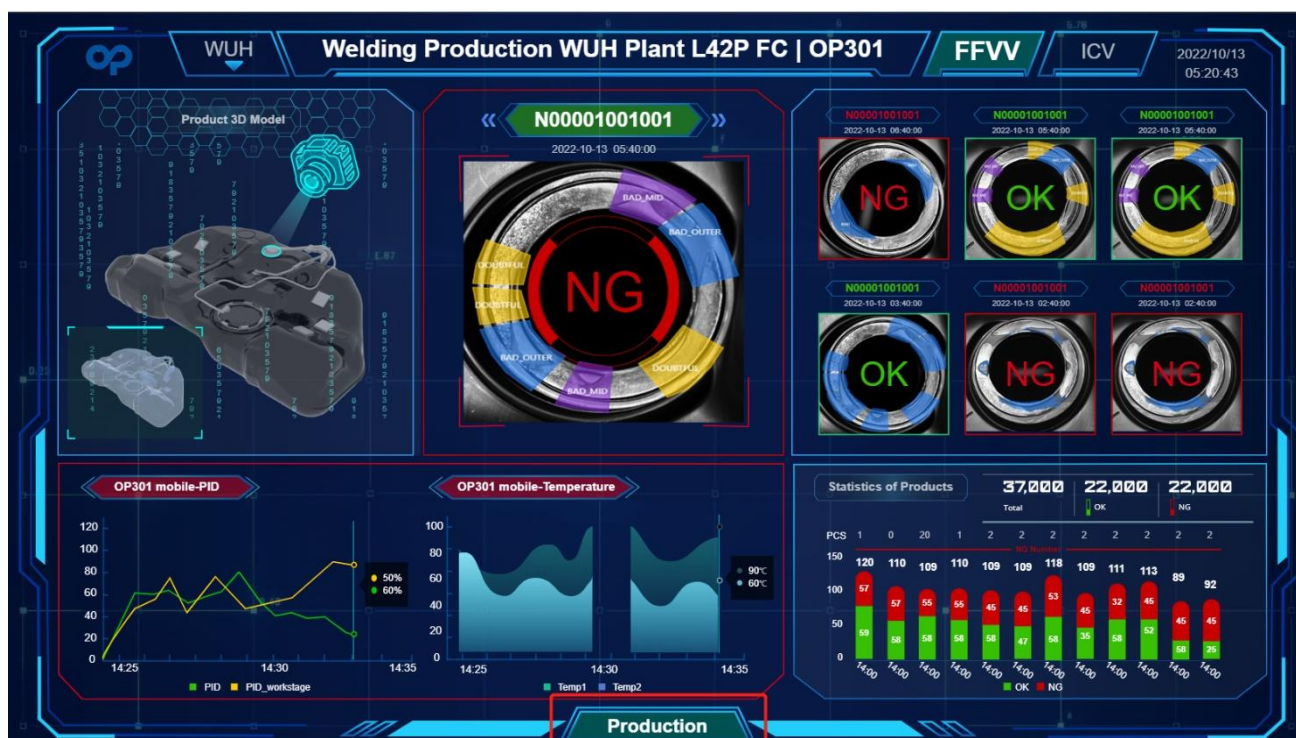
WUH

Welding Production WUH Plant L42P FC | OP301

FFVV

ICV

2022/10/13
05:20:43

Product 3D Model

N00001001001
2022-10-13 05:40:00

BAD_MID
BAD_OUTER
DOUBTFUL
DOUBTFUL
BAD_OUTER
BAD_MID
DOUBTFUL

NG

N00001001001
2022-10-13 06:40:00
NG

N00001001001
2022-10-13 05:40:00
OK

N00001001001
2022-10-13 05:40:00
OK

N00001001001
2022-10-13 03:40:00
OK

N00001001001
2022-10-13 02:40:00
NG

N00001001001
2022-10-13 02:40:00
NG

OP301 mobile-PID

120
100
80
60
40
20
0
14:25
14:30
14:35

50%
60%

PID
PID_workstage

OP301 mobile-Temperature

100
80
60
40
20
0
14:25
14:30
14:35

90℃
60℃

Temp1
Temp2

Statistics of Products

37,000
Total

22,000
OK

22,000
NG

PCS 1 0 20 1 2 2 2 2 2 2 2 2

NG Number

150
100
50
0

| 120 | 110 | 109 | 110 | 109 | 109 | 118 | 109 | 111 | 113 | 89 | 92 |
|---|---|---|---|---|---|---|---|---|---|---|---|
| 57 | 57 | 55 | 55 | 45 | 45 | 53 | 45 | 32 | 45 | 45 | 45 |
| 59 | 58 | 58 | 58 | 58 | 47 | 58 | 35 | 58 | 52 | 58 | 25 |

14:00 14:00 14:00 14:00 14:00 14:00 14:00 14:00 14:00 14:00 14:00 14:00

OK
NG

Production